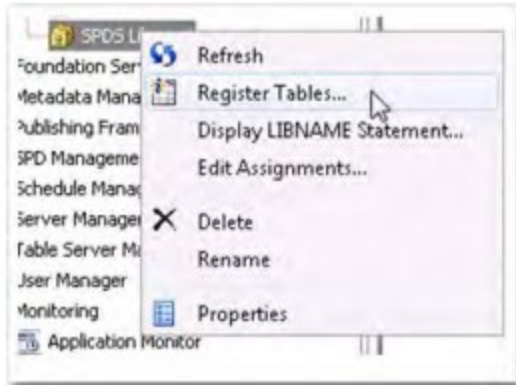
SPDS Li
Foundation Serv
Metadata Mana
Publishing Fram
SPD Manageme
Schedule Manag
Server Manager
Table Server Ma
User Manager
Monitoring
Application Monitor

Refresh
Register Tables...
Display LIBNAME Statement...
Edit Assignments...
Delete
Rename
Properties